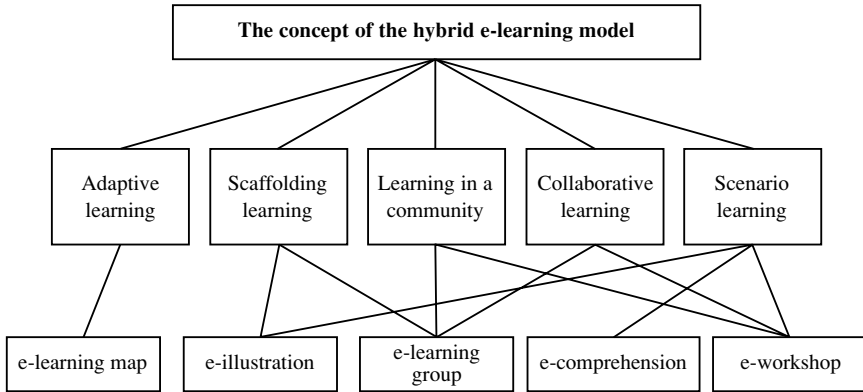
The concept of the hybrid e-learning model

Adaptive learning

Scaffolding learning

Learning in a community

Collaborative learning

Scenario learning

e-learning map

e-illustration

e-learning group

e-comprehension

e-workshop